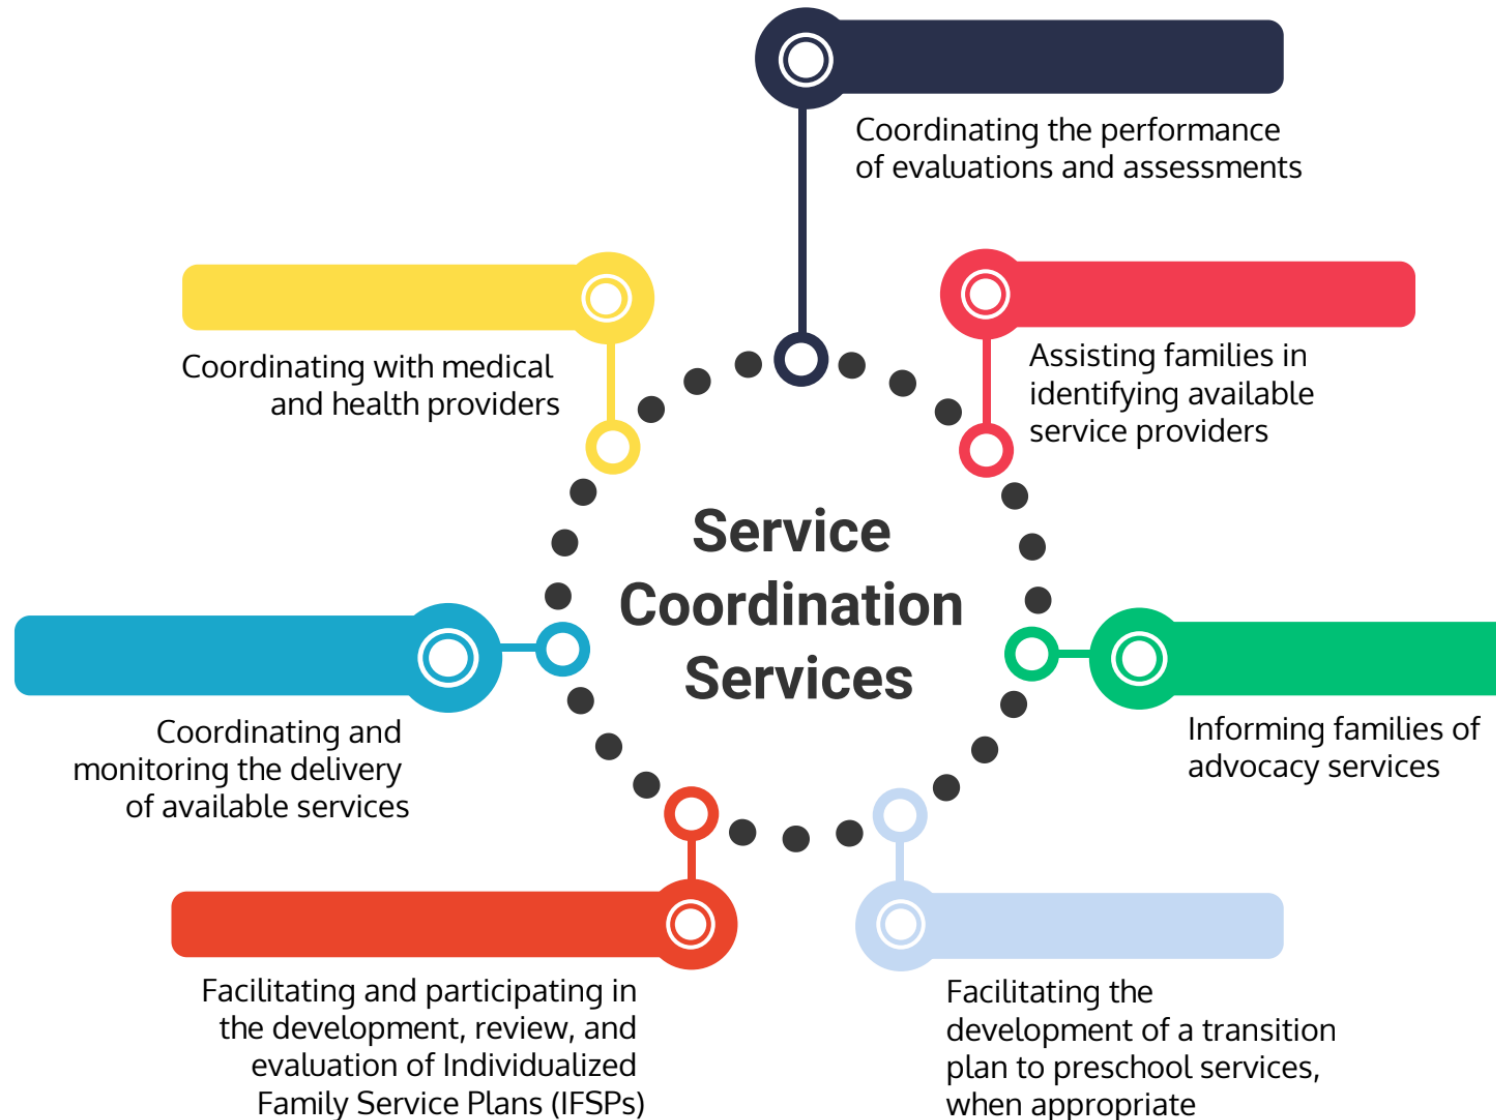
Coordinating the performance of evaluations and assessments

Coordinating with medical and health providers

Assisting families in identifying available service providers

Service Coordination Services

Coordinating and monitoring the delivery of available services

Informing families of advocacy services

Facilitating and participating in the development, review, and evaluation of Individualized Family Service Plans (IFSPs)

Facilitating the development of a transition plan to preschool services, when appropriate